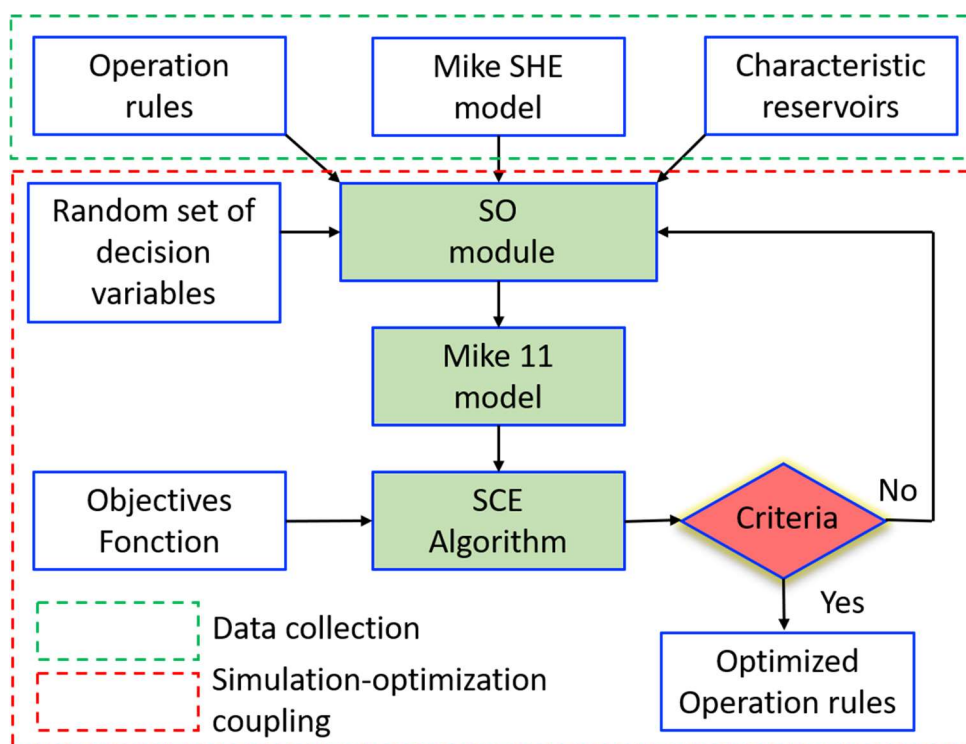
Operation rules

Mike SHE model

Characteristic reservoirs

Random set of decision variables

SO module

Mike 11 model

Objectives Fonction

SCE Algorithm

Criteria

No

Yes

Optimized Operation rules

Data collection

Simulation-optimization coupling